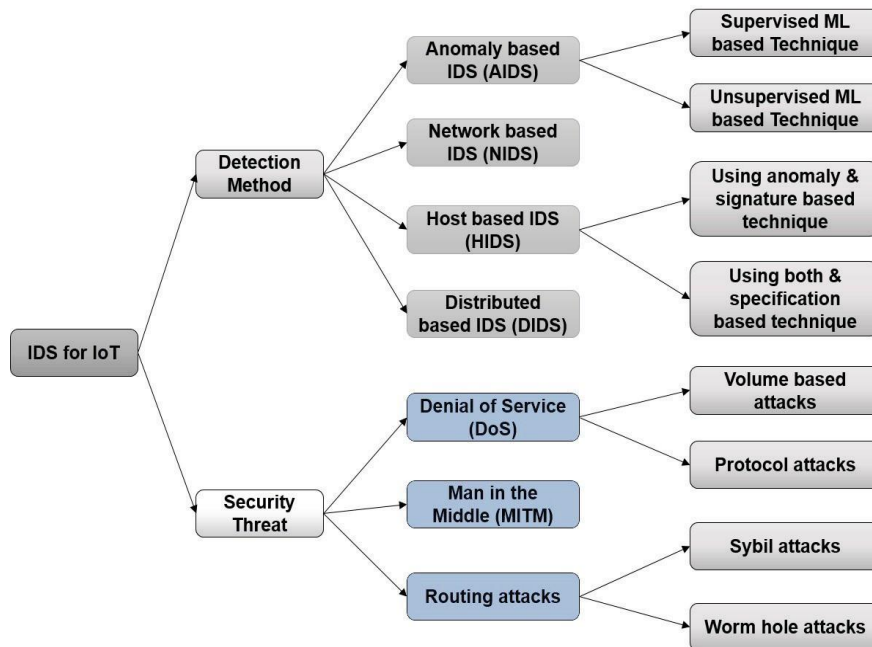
IDS for IoT

Detection Method

Anomaly based IDS (AIDS)

Supervised ML based Technique

Unsupervised ML based Technique

Network based IDS (NIDS)

Host based IDS (HIDS)

Using anomaly & signature based technique

Using both & specification based technique

Distributed based IDS (DIDS)

Security Threat

Denial of Service (DoS)

Volume based attacks

Protocol attacks

Man in the Middle (MITM)

Routing attacks

Sybil attacks

Worm hole attacks